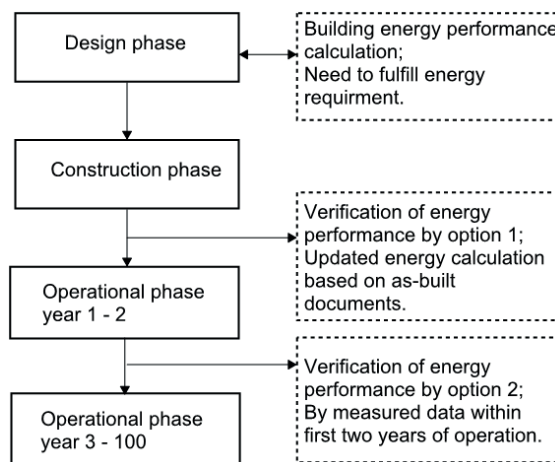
Design phase

Building energy performance calculation;
Need to fulfill energy requirment.

Construction phase

Verification of energy performance by option 1;
Updated energy calculation based on as-built documents.

Operational phase
year 1 - 2

Verification of energy performance by option 2;
By measured data within first two years of operation.

Operational phase
year 3 - 100